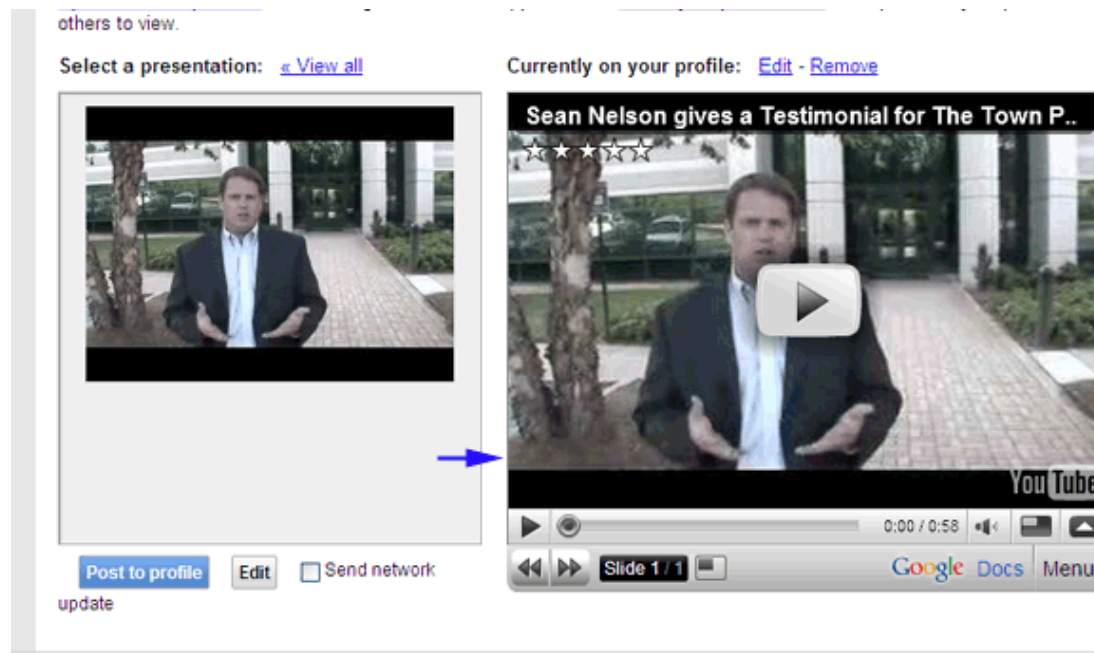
others to view.

Select a presentation: « View all

Currently on your profile: Edit - Remove

Sean Nelson gives a Testimonial for The Town P..

YouTube

0:00 / 0:58

Slide 1 / 1

Google Docs

Menu

Post to profile

Edit

Send network update